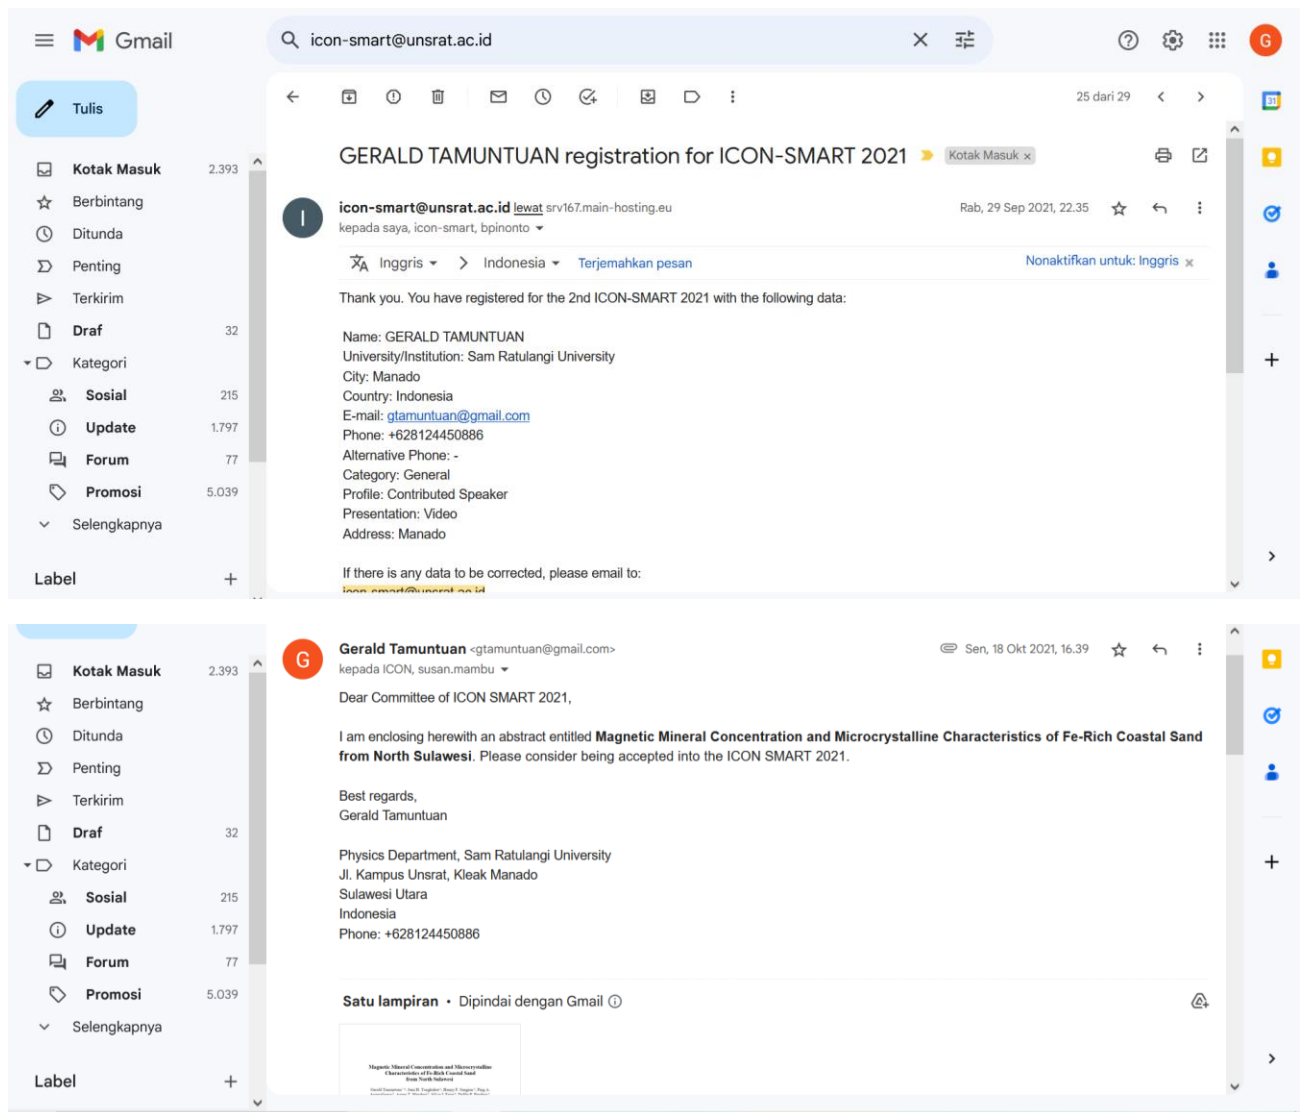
Gmail

icon-smart@unsrat.ac.id

Tulis

Kotak Masuk 2.393
Berbintang
Ditunda
Penting
Terkirim
Draf 32
Kategori
Sosial 215
Update 1.797
Forum 77
Promosi 5.039
Selengkapnya

Label

25 dari 29

GERALD TAMUNTUAN registration for ICON-SMART 2021 Kotak Masuk ×

icon-smart@unsrat.ac.id lewat srv167.main-hosting.eu
kepada saya, icon-smart, bpinonto

Rab, 29 Sep 2021, 22.35

Inggris > Indonesia Terjemahkan pesan Nonaktifkan untuk: Inggris ×

Thank you. You have registered for the 2nd ICON-SMART 2021 with the following data:

Name: GERALD TAMUNTUAN
University/Institution: Sam Ratulangi University
City: Manado
Country: Indonesia
E-mail: gtamuntuan@gmail.com
Phone: +628124450886
Alternative Phone: -
Category: General
Profile: Contributed Speaker
Presentation: Video
Address: Manado

If there is any data to be corrected, please email to:
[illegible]

Kotak Masuk 2.393
Berbintang
Ditunda
Penting
Terkirim
Draf 32
Kategori
Sosial 215
Update 1.797
Forum 77
Promosi 5.039
Selengkapnya

Label

Gerald Tamuntuan <gtamuntuan@gmail.com>
kepada ICON, susan.mambu

Sen, 18 Okt 2021, 16.39

Dear Committee of ICON SMART 2021,

I am enclosing herewith an abstract entitled Magnetic Mineral Concentration and Microcrystalline Characteristics of Fe-Rich Coastal Sand from North Sulawesi. Please consider being accepted into the ICON SMART 2021.

Best regards,
Gerald Tamuntuan

Physics Department, Sam Ratulangi University
Jl. Kampus Unsrat, Kleak Manado
Sulawesi Utara
Indonesia
Phone: +628124450886

Satu lampiran • Dipindai dengan Gmail

Magnetic Mineral Concentration and Microcrystalline Characteristics of Fe-Rich Coastal Sand from North Sulawesi
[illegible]